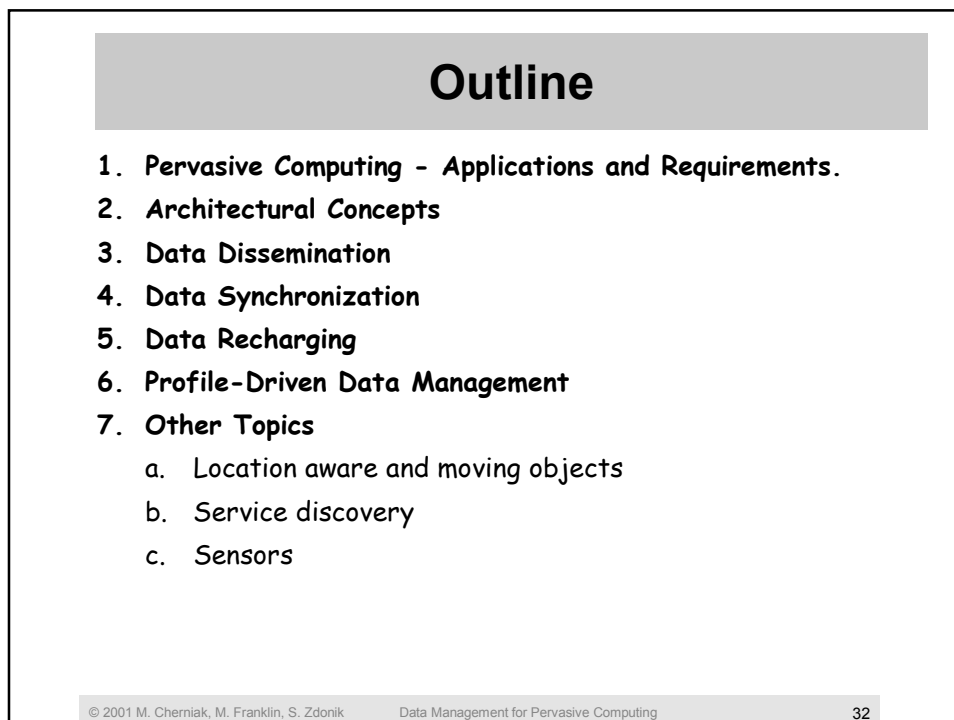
Outline

1. Pervasive Computing - Applications and Requirements.
2. Architectural Concepts
3. Data Dissemination
4. Data Synchronization
5. Data Recharging
6. Profile-Driven Data Management
7. Other Topics
a. Location aware and moving objects
b. Service discovery
c. Sensors

© 2001 M. Cherniak, M. Franklin, S. Zdonik Data Management for Pervasive Computing 32